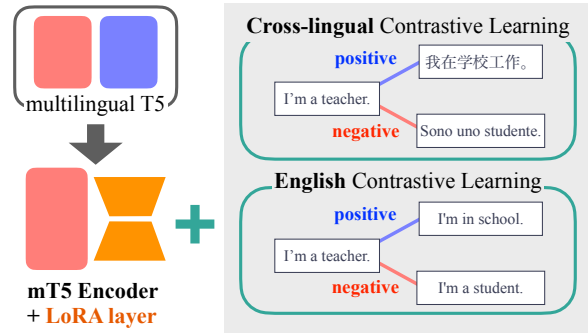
multilingual T5

mT5 Encoder
+ LoRA layer

Cross-lingual Contrastive Learning

positive

我在学校工作。

I'm a teacher.

negative

Sono uno studente.

English Contrastive Learning

positive

I'm in school.

I'm a teacher.

negative

I'm a student.